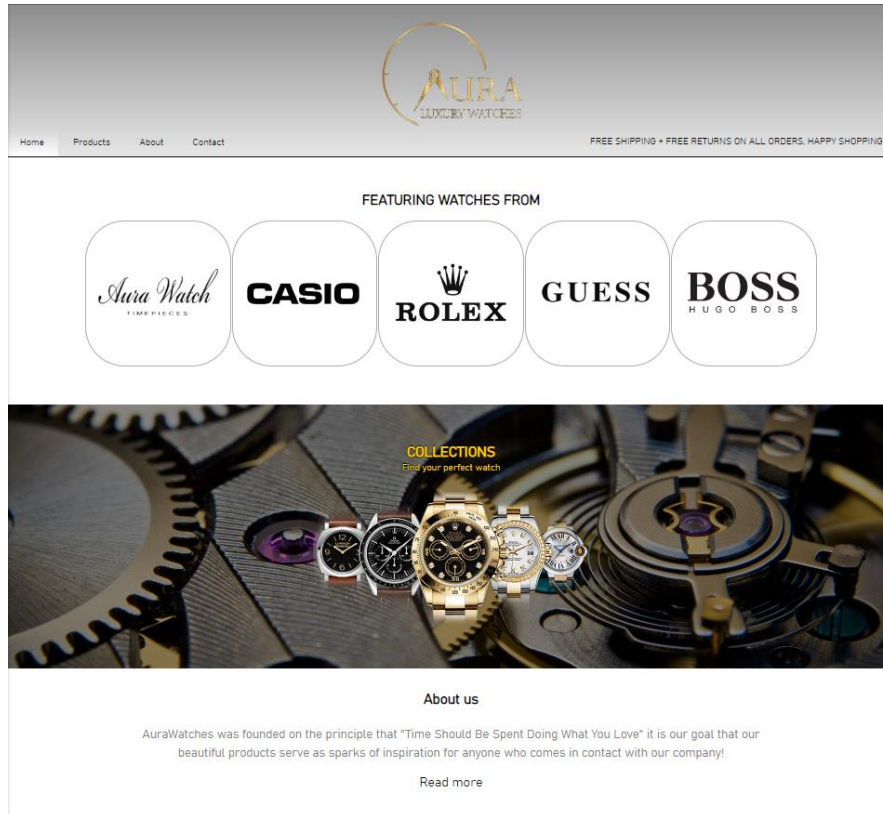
AURA
LUXURY WATCHES

Home Products About Contact

FREE SHIPPING + FREE RETURNS ON ALL ORDERS, HAPPY SHOPPING

FEATURING WATCHES FROM

Aura Watch
TIMEPIECES

CASIO

ROLEX

GUESS

BOSS
HUGO BOSS

COLLECTIONS
Find your perfect watch

About us

AuraWatches was founded on the principle that "Time Should Be Spent Doing What You Love" it is our goal that our beautiful products serve as sparks of inspiration for anyone who comes in contact with our company!

Read more